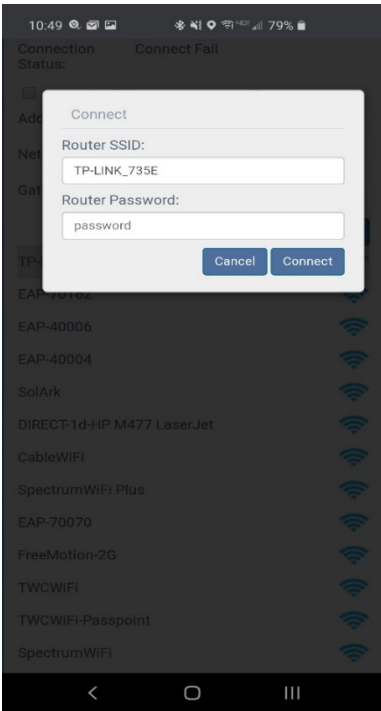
10:49 79%

Connection Status: Connect Fail

Add

Net

Gat

Connect

Router SSID:

TP-LINK_735E

Router Password:

password

Cancel Connect

TP-

EAP-70162

EAP-40006

EAP-40004

SolArk

DIRECT-1d-HP M477 LaserJet

CableWiFi

SpectrumWiFi Plus

EAP-70070

FreeMotion-2G

TWCWiFi

TWCWiFi-Passpoint

SpectrumWiFi